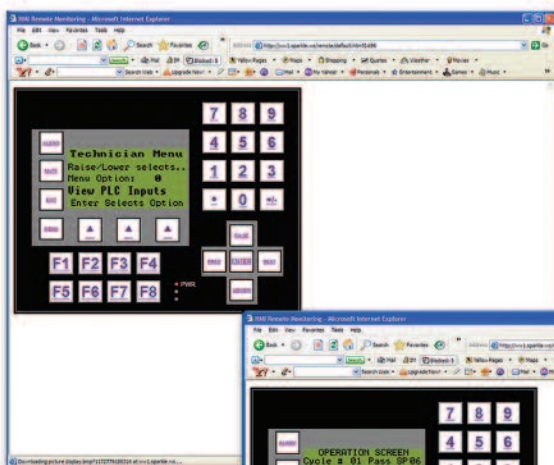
HMI Remote Monitoring - Microsoft Internet Explorer
File Edit View Favorites Tools Help
Back Search Favorites
Address http://ssc1.sparkle.ws/remote/default.htm
Go
Yellow Pages Maps Shopping Quotes Weather Movies
Search Web Upgrade Now! Mail My Yahoo! Personals Entertainment Games Music

Technician Menu
Raise/Lower selects..
Menu Option: 0
View PLC Inputs
Enter Selects Option

7 8 9
4 5 6
1 2 3
. 0

ENTER

F1 F2 F3 F4
F5 F6 F7 F8
PWR

HMI Remote Monitoring - Microsoft Internet Explorer
File Edit View Favorites Tools Help
Back Search Favorites
Address http://ssc1.sparkle.ws
Yellow Pages Maps
Search Web Upgrade Now! Mail My Yahoo!

OPERATION SCREEN
Cycle # 01 Pass SP 06

7 8 9
4 5 6

Downloading picture display.bmp?1172776100316 at ssc1.sparkle.ws...